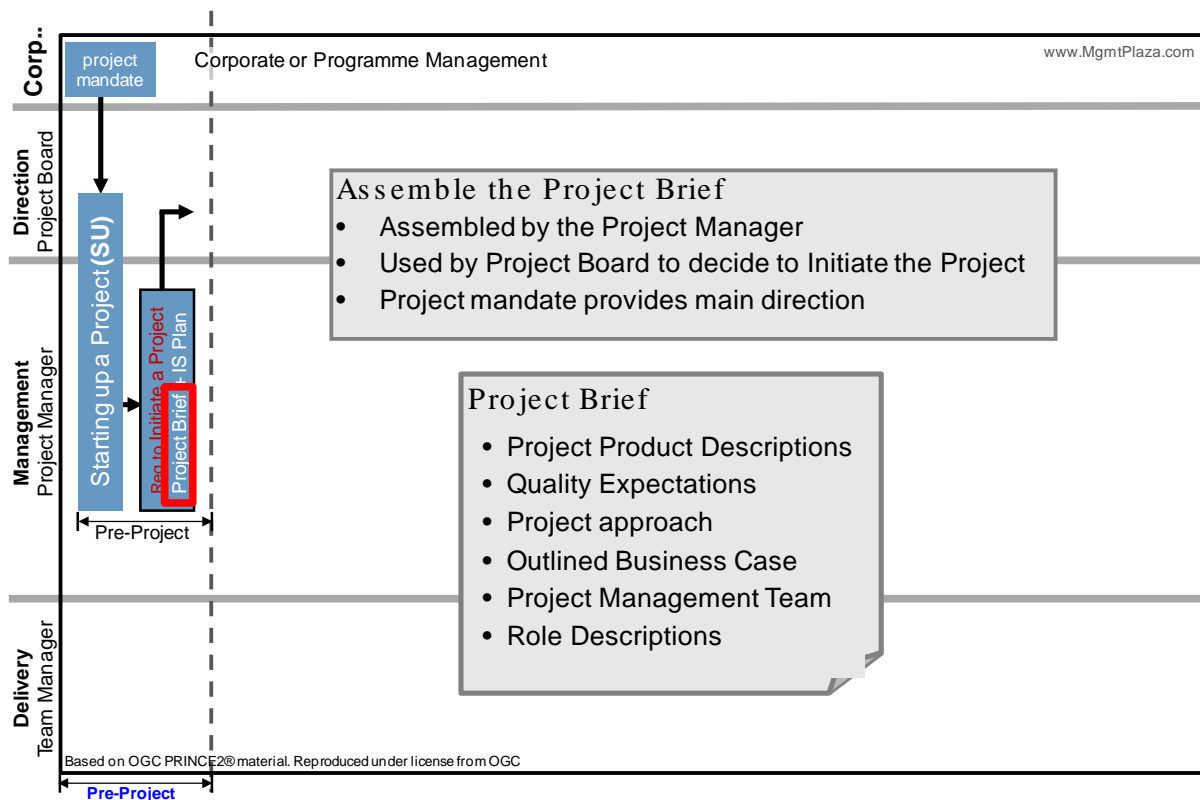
Corp.
project mandate
Corporate or Programme Management
www.MgmtPlaza.com

Direction
Project Board

Management
Project Manager

Delivery
Team Manager

Starting up a Project (SU)

Req to Initiate a Project
Project Brief + IS Plan

Pre-Project

Assemble the Project Brief
• Assembled by the Project Manager
• Used by Project Board to decide to Initiate the Project
• Project mandate provides main direction

Project Brief
• Project Product Descriptions
• Quality Expectations
• Project approach
• Outlined Business Case
• Project Management Team
• Role Descriptions

Based on OGC PRINCE2® material. Reproduced under license from OGC
Pre-Project